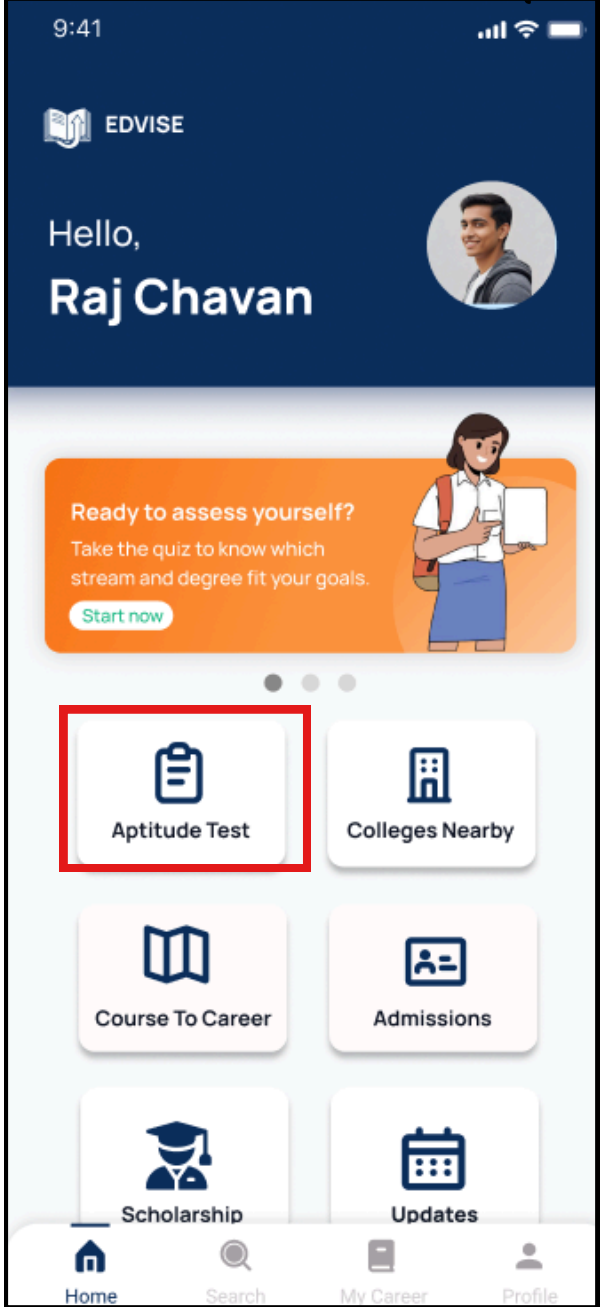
9:41

EDVISE

Hello,

Raj Chavan

Ready to assess yourself?

Take the quiz to know which stream and degree fit your goals.

Start now

Aptitude Test

Colleges Nearby

Course To Career

Admissions

Scholarship

Updates

Home

Search

My Career

Profile